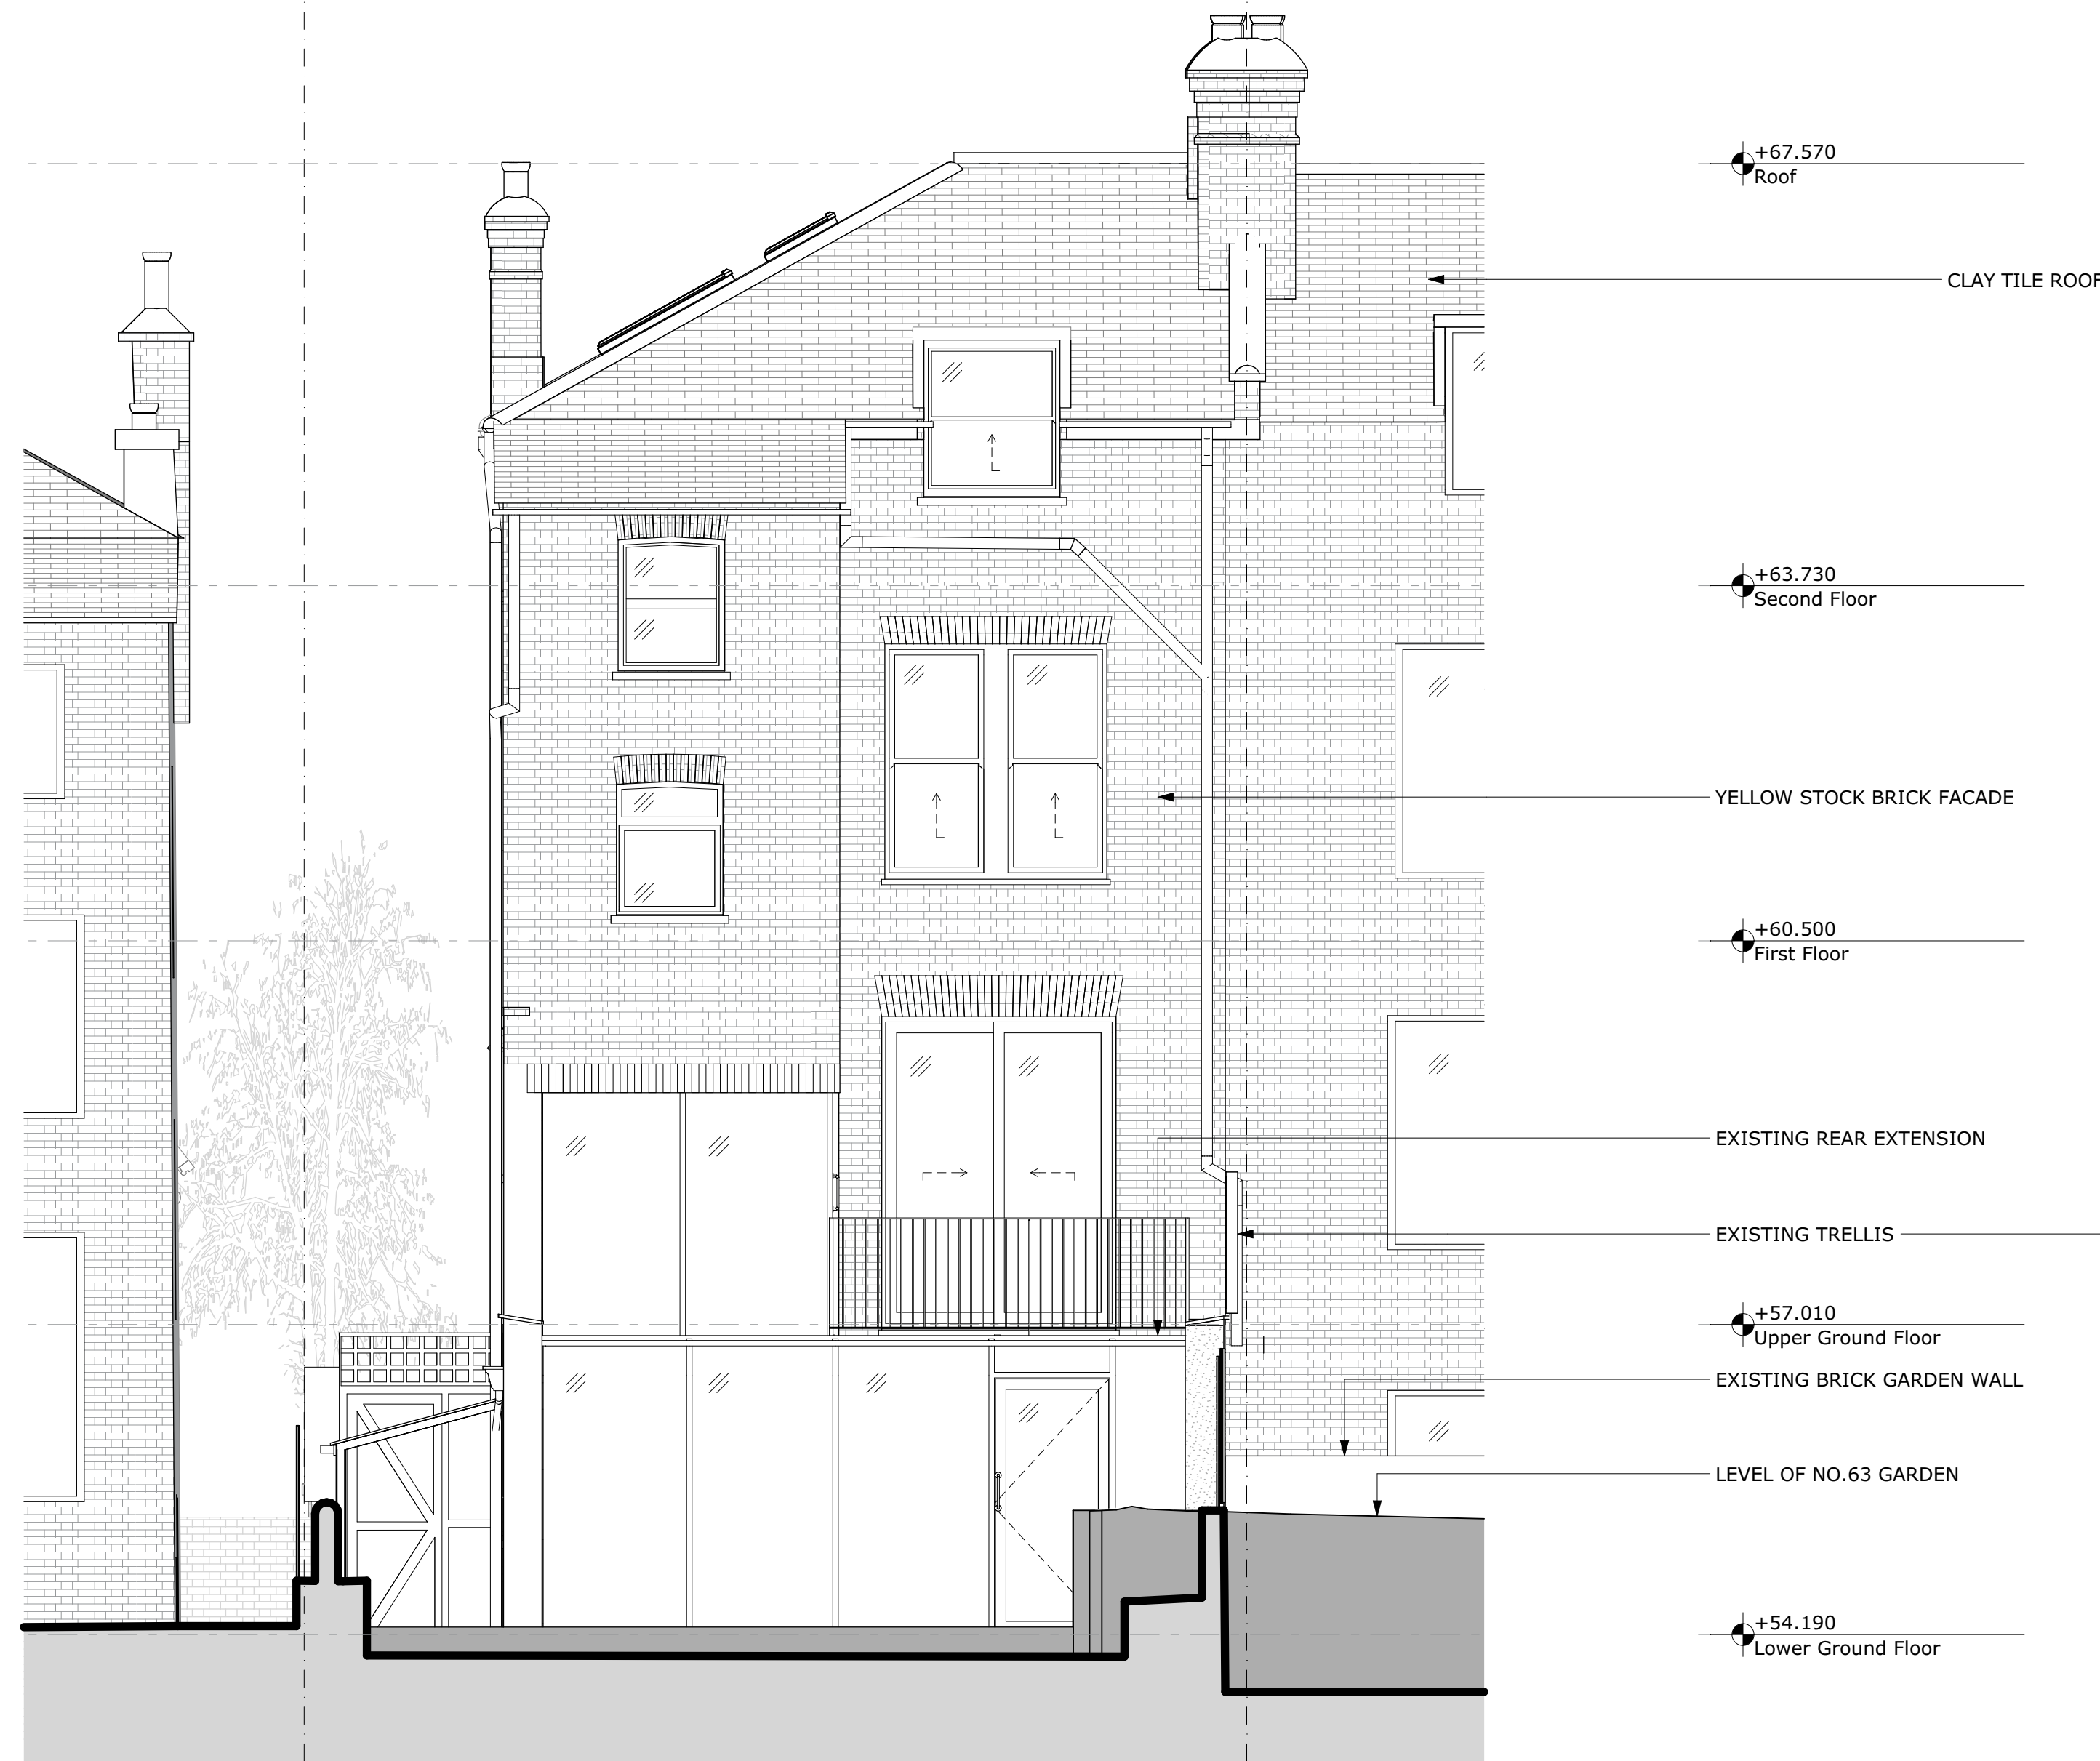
+67.570
Roof

CLAY TILE ROOF

+63.730
Second Floor

YELLOW STOCK BRICK FACADE

+60.500
First Floor

EXISTING REAR EXTENSION

EXISTING TRELLIS

+57.010
Upper Ground Floor

EXISTING BRICK GARDEN WALL

LEVEL OF NO.63 GARDEN

+54.190
Lower Ground Floor